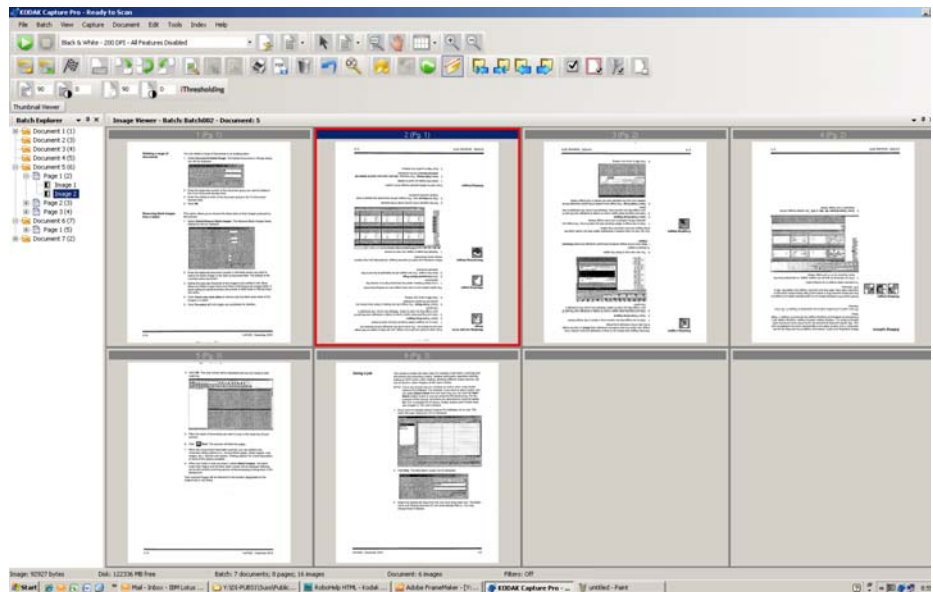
KODAK Capture Pro - Ready to Scan

File Batch View Capture Document Edit Tools Index Help

Black & White - 200 DPI - All Features Disabled

iThresholding

Thumbnail Viewer

Batch Explorer

Image Viewer - Batch: Batch002 - Document: 5

Document 1 (1)
Document 2 (3)
Document 3 (4)
Document 4 (5)
Document 5 (6)
Page 1 (2)
Image 1
Image 2
Page 2 (3)
Page 3 (4)
Document 6 (7)
Page 1 (5)
Document 7 (2)

1 (Pg. 1)

2 (Pg. 1)

3 (Pg. 2)

4 (Pg. 3)

5 (Pg. 1)

6 (Pg. 1)

Image: 92927 bytes Disk: 122336 MB free Batch: 7 documents; 8 pages; 16 images Document: 6 images Filters: Off

Start Mail - Inbox - IBM Lotus ... Y:\DS-PUBS\Susi\Public... RoboHelp HTML - Kodak ... Adobe FrameMaker - [Y:... KODAK Capture Pro - ... untitled - Paint